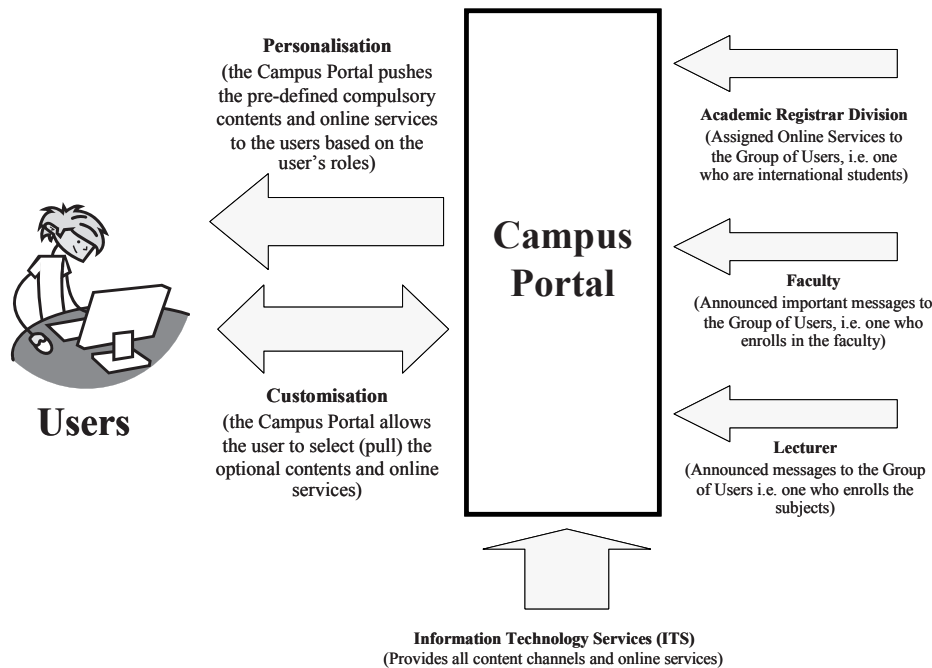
Personalisation
(the Campus Portal pushes the pre-defined compulsory contents and online services to the users based on the user's roles)

Academic Registrar Division
(Assigned Online Services to the Group of Users, i.e. one who are international students)

Campus Portal

Faculty
(Announced important messages to the Group of Users, i.e. one who enrolls in the faculty)

Users

Customisation
(the Campus Portal allows the user to select (pull) the optional contents and online services)

Lecturer
(Announced messages to the Group of Users i.e. one who enrolls the subjects)

Information Technology Services (ITS)
(Provides all content channels and online services)